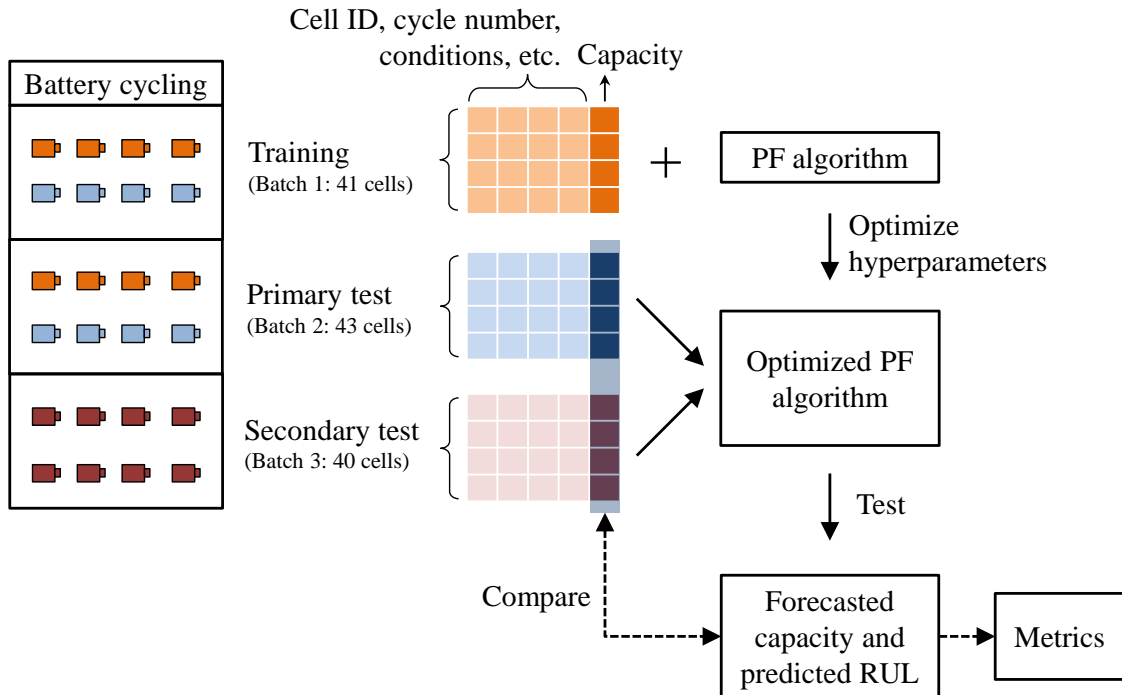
Cell ID, cycle number, conditions, etc.

Capacity

Battery cycling

Training
(Batch 1: 41 cells)

Primary test
(Batch 2: 43 cells)

Secondary test
(Batch 3: 40 cells)

+

PF algorithm

Optimize hyperparameters

Optimized PF algorithm

Test

Compare

Forecasted capacity and predicted RUL

Metrics